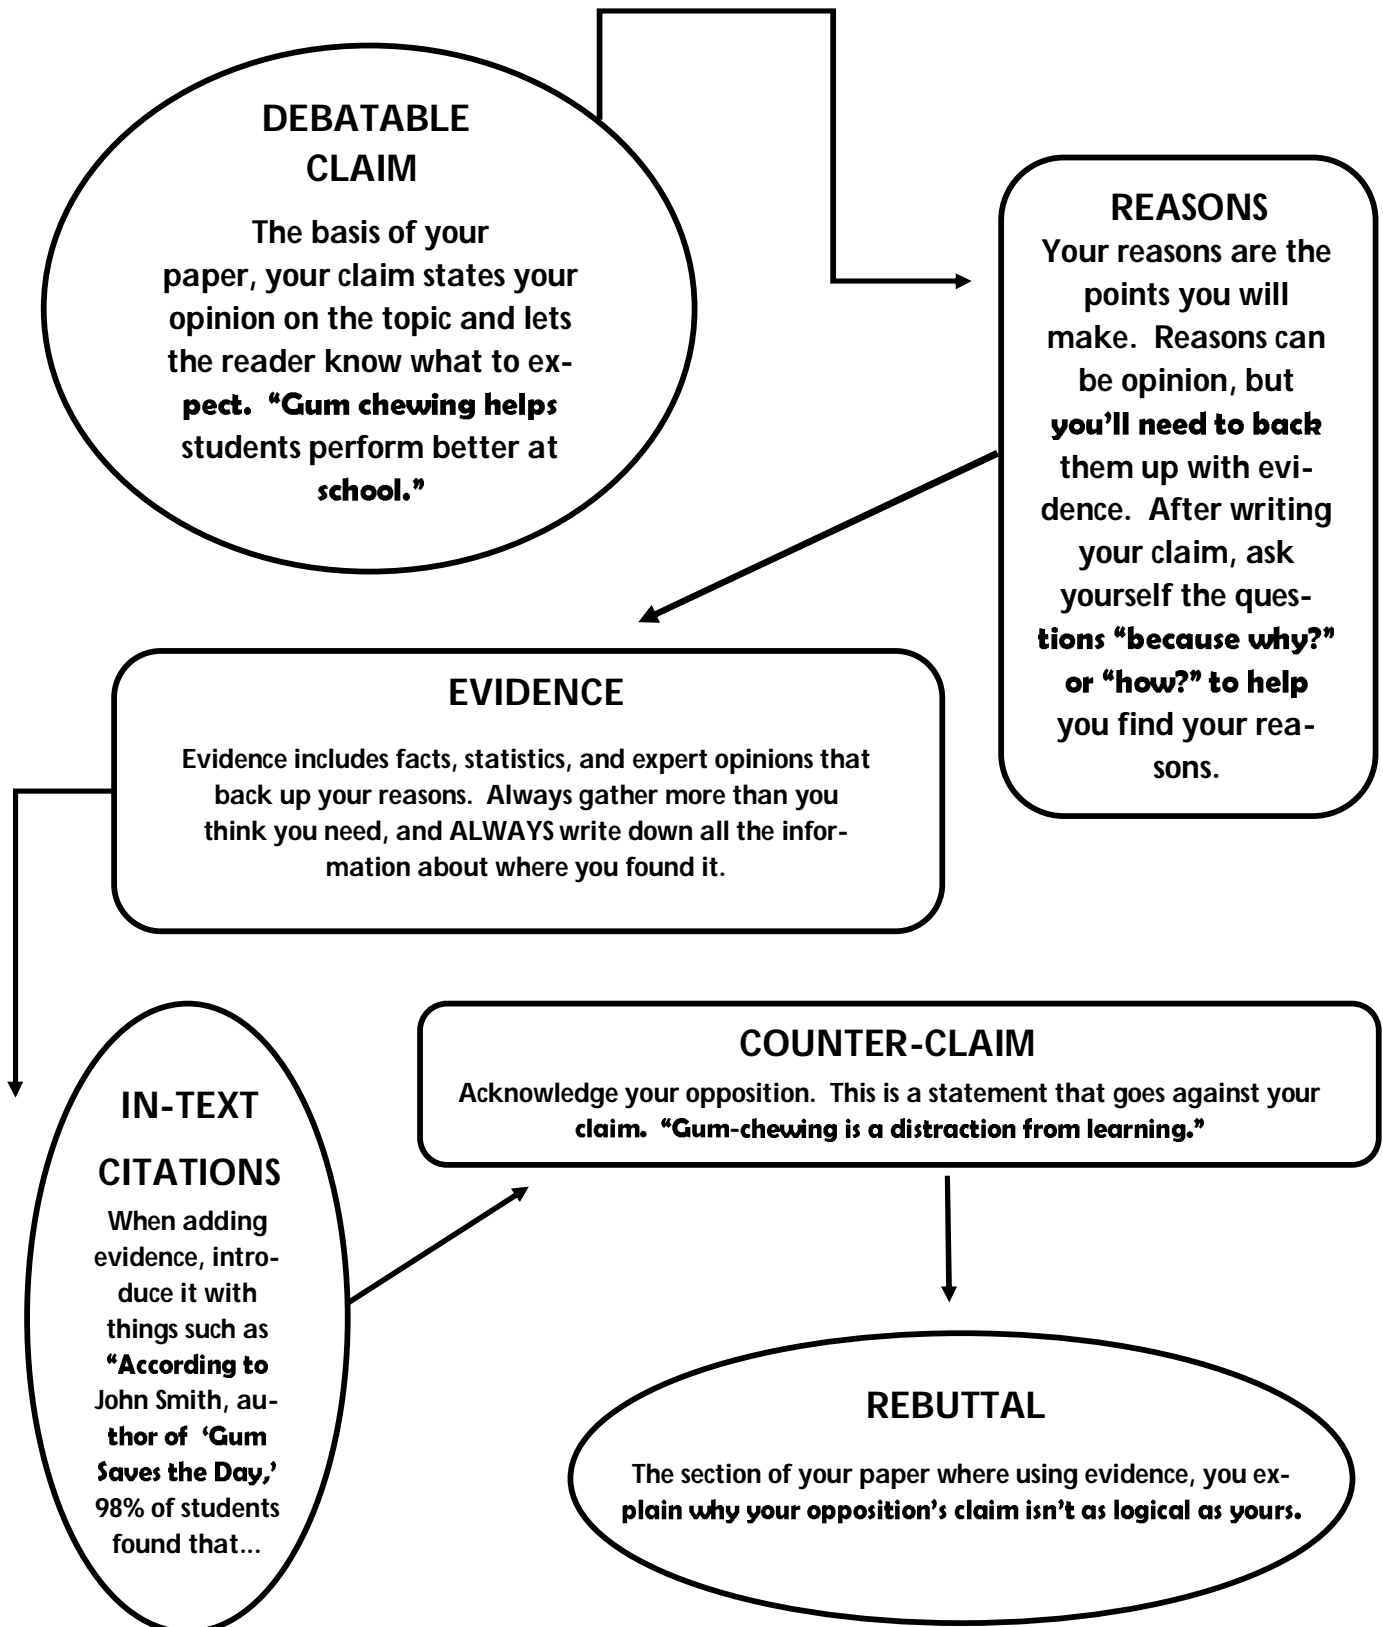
DEBATABLE CLAIM

The basis of your paper, your claim states your opinion on the topic and lets the reader know what to expect. "Gum chewing helps students perform better at school."

REASONS

Your reasons are the points you will make. Reasons can be opinion, but you'll need to back them up with evidence. After writing your claim, ask yourself the questions "because why?" or "how?" to help you find your reasons.

EVIDENCE

Evidence includes facts, statistics, and expert opinions that back up your reasons. Always gather more than you think you need, and ALWAYS write down all the information about where you found it.

IN-TEXT CITATIONS

When adding evidence, introduce it with things such as "According to John Smith, author of 'Gum Saves the Day,' 98% of students found that...

COUNTER-CLAIM

Acknowledge your opposition. This is a statement that goes against your claim. "Gum-chewing is a distraction from learning."

REBUTTAL

The section of your paper where using evidence, you explain why your opposition's claim isn't as logical as yours.